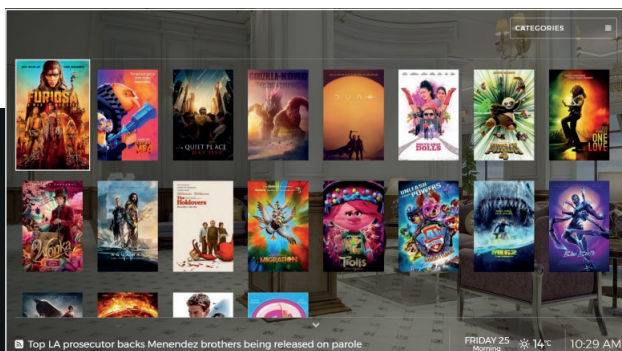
CATEGORIES

FURIOSA

A QUIET PLACE DAY ONE

GODZILLA x KONG THE NEW EMPIRE

DUNE

DOLLS

KUNG FU PANDA 4

ONE LOVE

Wonka

The Holdovers

MIGRATION

Trolls

POWERS

Blue Beetle

Top LA prosecutor backs Menendez brothers being released on parole

FRIDAY 25 Morning

14°C

10:29 AM